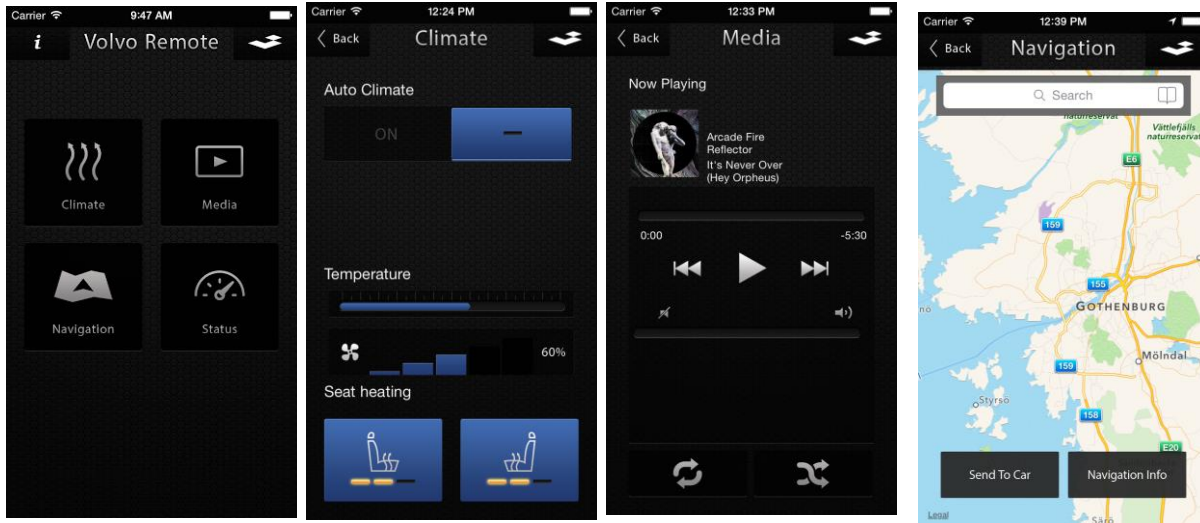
Carrier 9:47 AM

i Volvo Remote

Climate

Media

Navigation

Status

Carrier 12:24 PM

Back Climate

Auto Climate

ON

—

Temperature

60%

Seat heating

Carrier 12:33 PM

Back Media

Now Playing

Arcade Fire
Reflector
It's Never Over
(Hey Orpheus)

0:00

-5:30

Carrier 12:39 PM

Back Navigation

Search

naturreservat

Vättlefjälls naturreservat

E6

159

155

GOTHENBURG

Mölndal

159

Styrsö

158

E20

no

Send To Car

Navigation Info

Legal

Särö